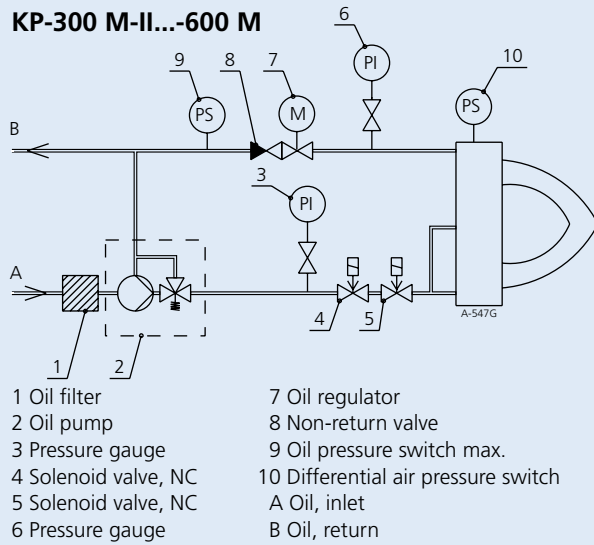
KP-300 M-II...-600 M

6
PI
9 8 7 10
PS M PS
B
3
PI
A
4 5
A-547G
1 2

1 Oil filter
2 Oil pump
3 Pressure gauge
4 Solenoid valve, NC
5 Solenoid valve, NC
6 Pressure gauge

7 Oil regulator
8 Non-return valve
9 Oil pressure switch max.
10 Differential air pressure switch
A Oil, inlet
B Oil, return